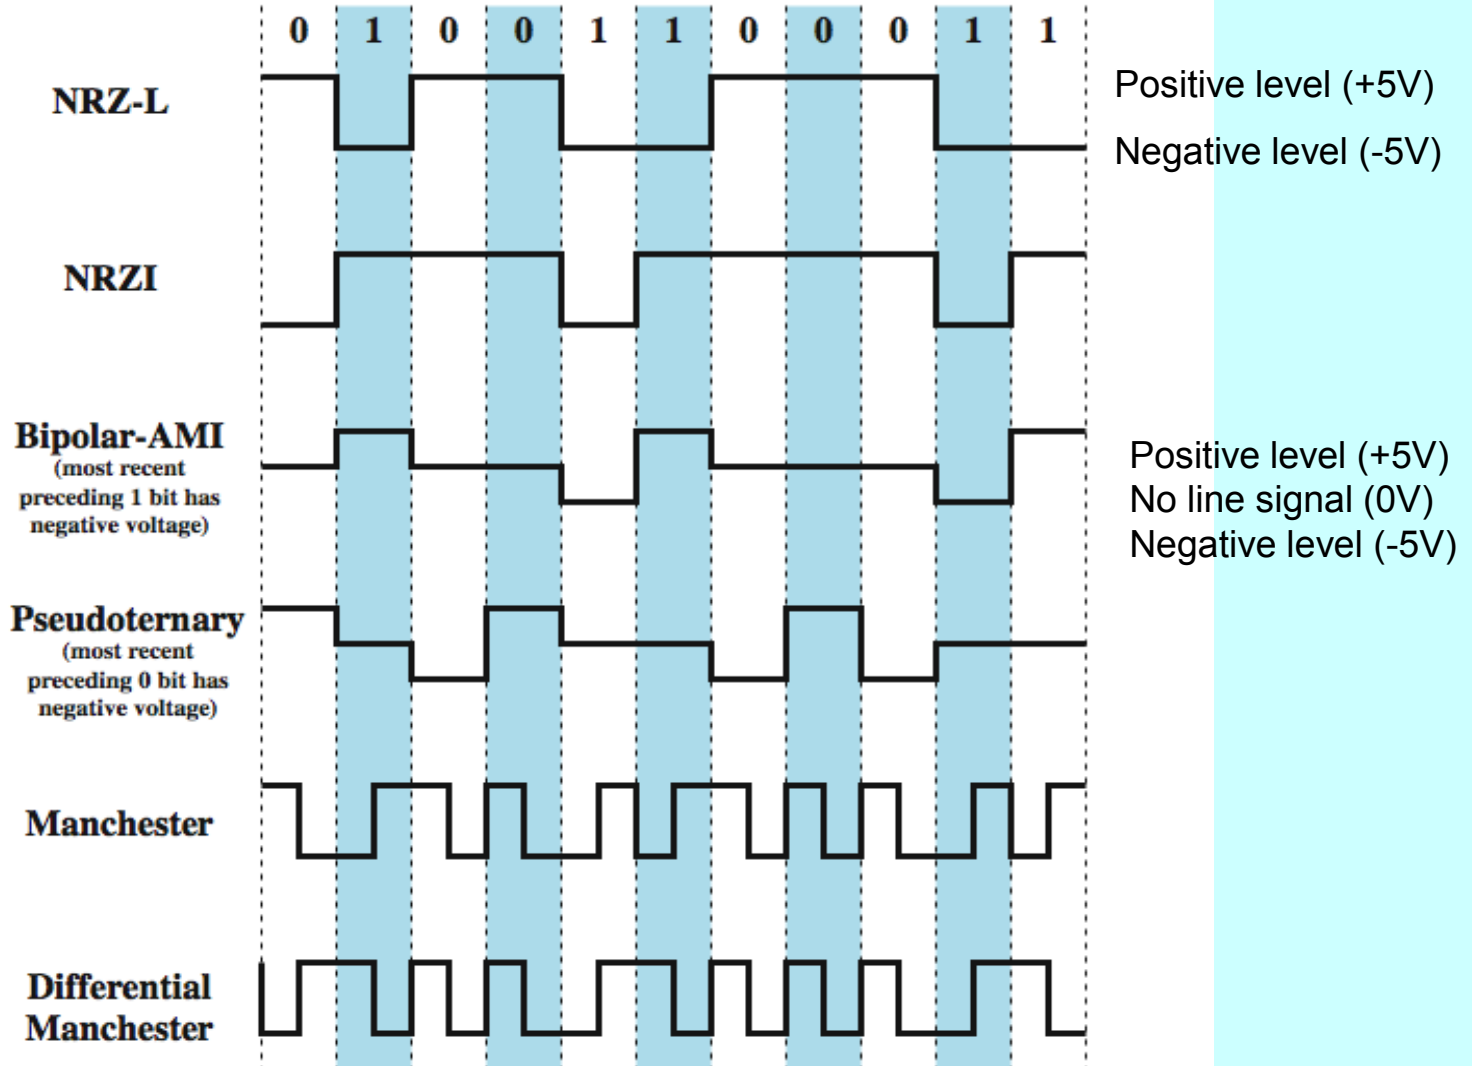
0 1 0 0 1 1 0 0 0 1 1

NRZ-L

Positive level (+5V)

Negative level (-5V)

NRZI

Bipolar-AMI (most recent preceding 1 bit has negative voltage)

Positive level (+5V)
No line signal (0V)
Negative level (-5V)

Pseudoternary (most recent preceding 0 bit has negative voltage)

Manchester

Differential Manchester